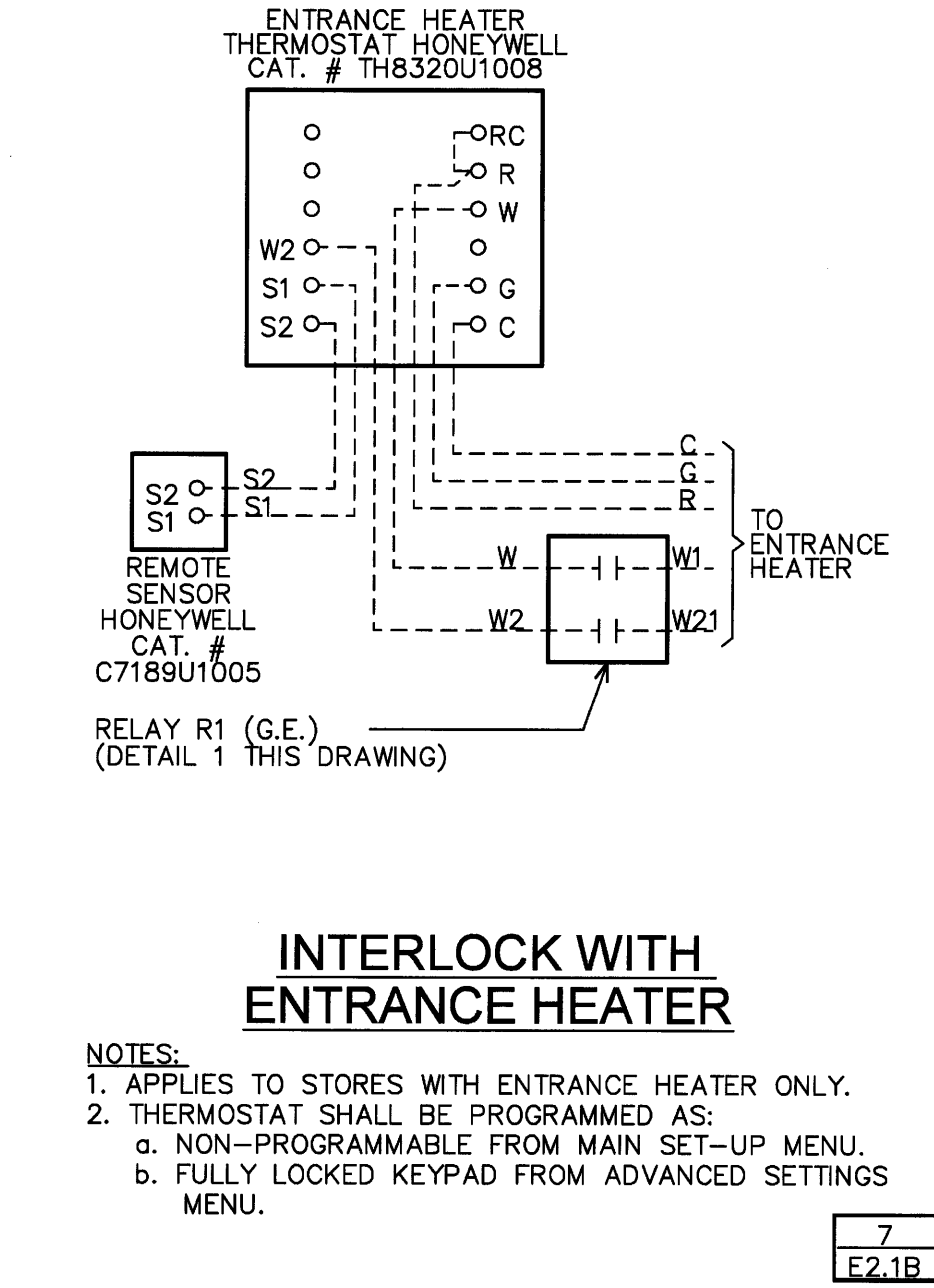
ENTRANCE HEATER
THERMOSTAT HONEYWELL
CAT. # TH8320U1008

RC
R
W
W2
G
S1
S2
C

S2
S1
S2
S1
REMOTE SENSOR HONEYWELL CAT. # C7189U1005

C
G
R
W
W1
W2
W21
TO ENTRANCE HEATER

RELAY R1 (G.E.)
(DETAIL 1 THIS DRAWING)

INTERLOCK WITH ENTRANCE HEATER

NOTES:
1. APPLIES TO STORES WITH ENTRANCE HEATER ONLY.
2. THERMOSTAT SHALL BE PROGRAMMED AS:
a. NON-PROGRAMMABLE FROM MAIN SET-UP MENU.
b. FULLY LOCKED KEYPAD FROM ADVANCED SETTINGS MENU.

7
E2.1B